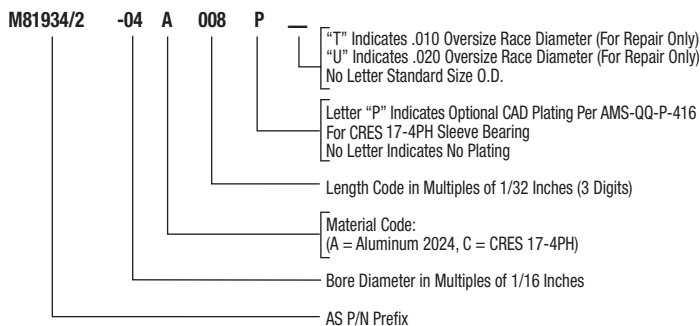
M81934/2 -04 A 008 P _

"T" Indicates .010 Oversize Race Diameter (For Repair Only)
"U" Indicates .020 Oversize Race Diameter (For Repair Only)
No Letter Standard Size O.D.

Letter "P" Indicates Optional CAD Plating Per AMS-QQ-P-416
For CRES 17-4PH Sleeve Bearing
No Letter Indicates No Plating

Length Code in Multiples of 1/32 Inches (3 Digits)

Material Code:
(A = Aluminum 2024, C = CRES 17-4PH)

Bore Diameter in Multiples of 1/16 Inches

AS P/N Prefix